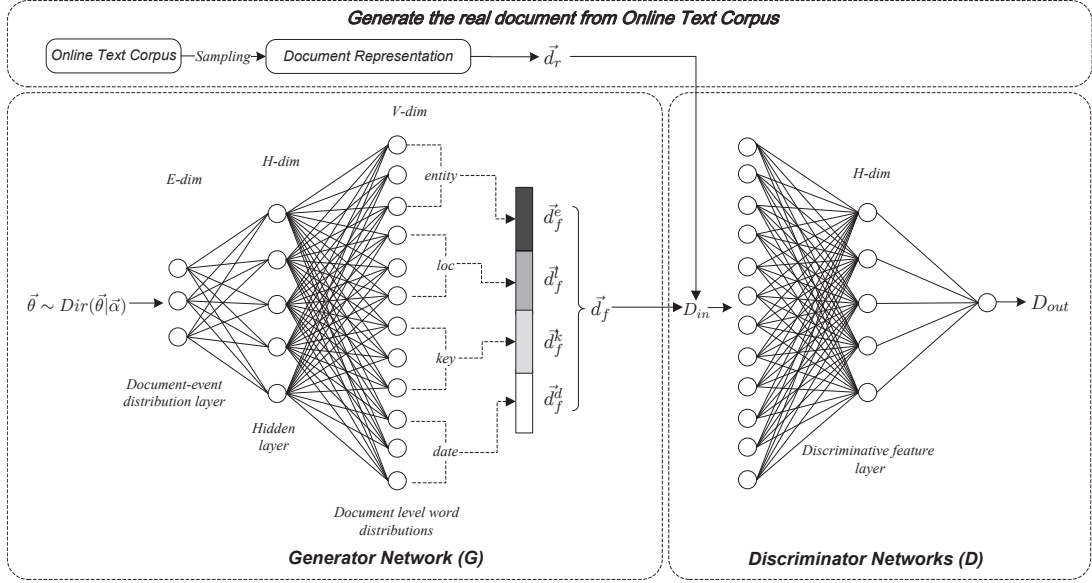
Generate the real document from Online Text Corpus

Online Text Corpus

Sampling

Document Representation

$\vec{d}_r$

V-dim

H-dim

E-dim

entity

$\vec{d}_f^e$

loc

$\vec{d}_f^l$

$\vec{\theta} \sim Dir(\vec{\theta}|\vec{\alpha})$

$\vec{d}_f$

$D_{in}$

key

$\vec{d}_f^k$

$\vec{d}_f^d$

Document-event distribution layer

date

Hidden layer

Document level word distributions

Generator Network (G)

H-dim

$D_{out}$

Discriminative feature layer

Discriminator Networks (D)